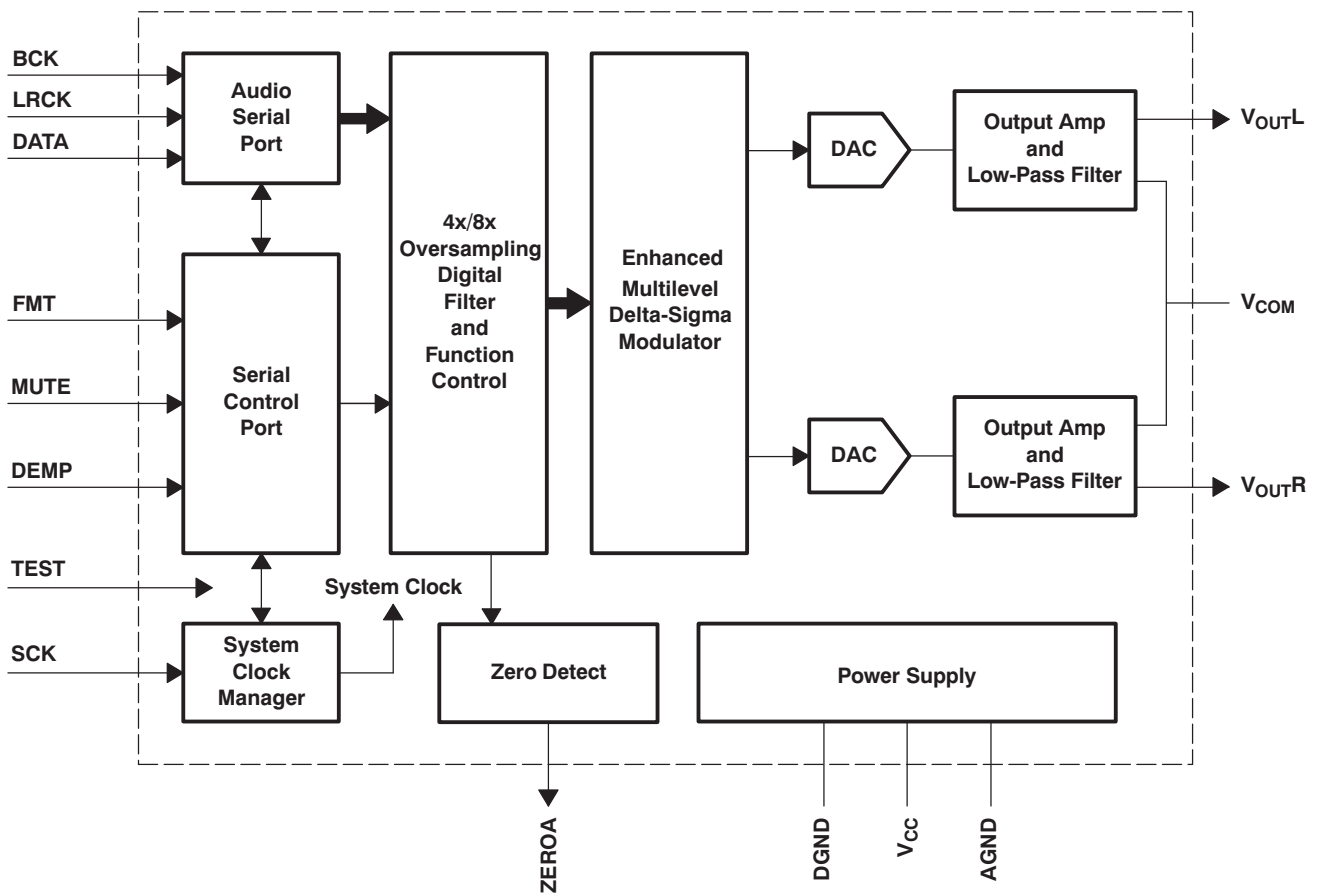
BCK
LRCK
DATA

Audio Serial Port

4x/8x Oversampling Digital Filter and Function Control

Enhanced Multilevel Delta-Sigma Modulator

DAC

Output Amp and Low-Pass Filter

$V_{OUT}L$

$V_{COM}$

FMT

MUTE

DEMP

Serial Control Port

DAC

Output Amp and Low-Pass Filter

$V_{OUT}R$

TEST

System Clock

SCK

System Clock Manager

Zero Detect

Power Supply

ZEROA

DGND

$V_{CC}$

AGND